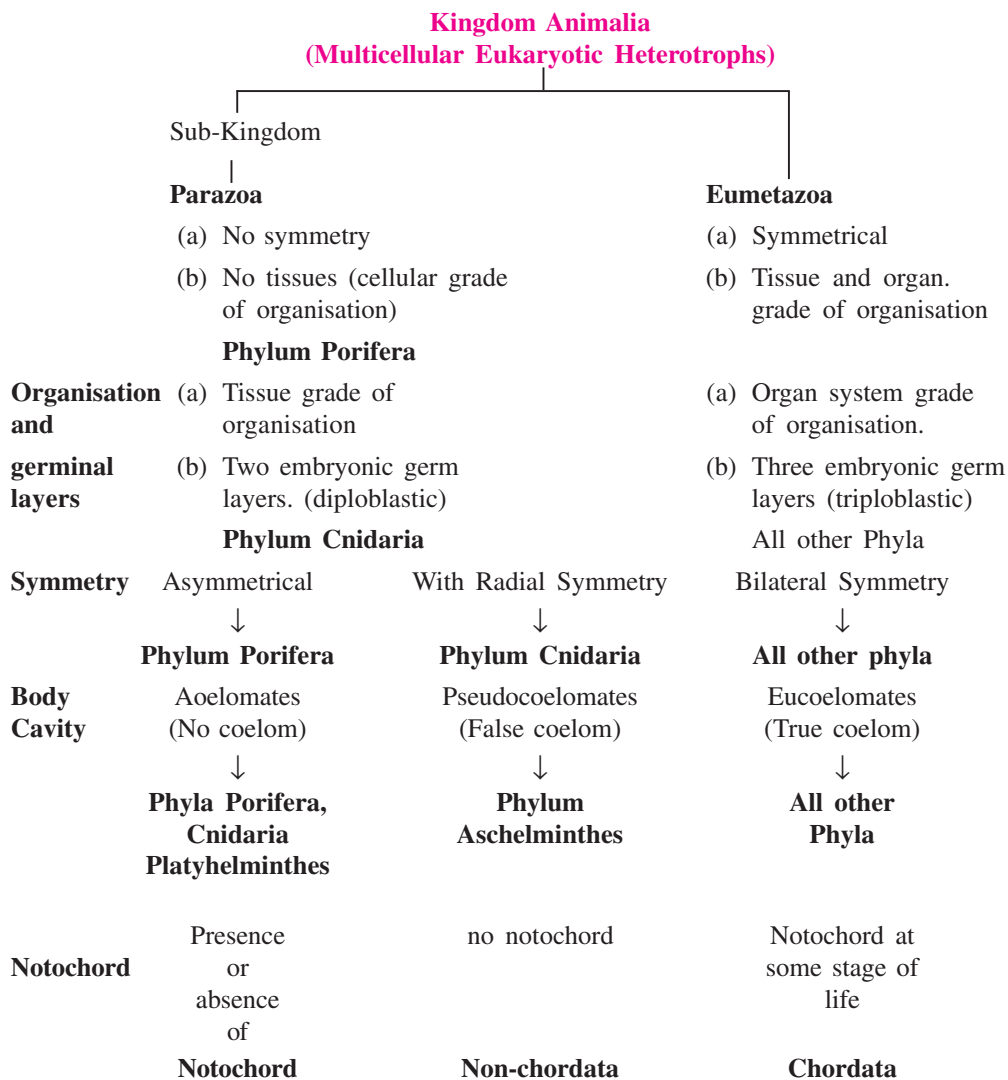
Kingdom Animalia
(Multicellular Eukaryotic Heterotrophs)

Sub-Kingdom

Parazoa
(a) No symmetry
(b) No tissues (cellular grade of organisation)

Eumetazoa
(a) Symmetrical
(b) Tissue and organ. grade of organisation

Phylum Porifera

Organisation and germinal layers
(a) Tissue grade of organisation
(b) Two embryonic germ layers. (diploblastic)

(a) Organ system grade of organisation.
(b) Three embryonic germ layers (triploblastic)

Phylum Cnidaria

All other Phyla

Symmetry
Asymmetrical
↓
Phylum Porifera

With Radial Symmetry
↓
Phylum Cnidaria

Bilateral Symmetry
↓
All other phyla

Body Cavity
Aoelomates (No coelom)
↓
Phyla Porifera, Cnidaria Platyhelminthes

Pseudocoelomates (False coelom)
↓
Phylum Aschelminthes

Eucoelomates (True coelom)
↓
All other Phyla

Notochord
Presence or absence of
Notochord

no notochord
Non-chordata

Notochord at some stage of life
Chordata